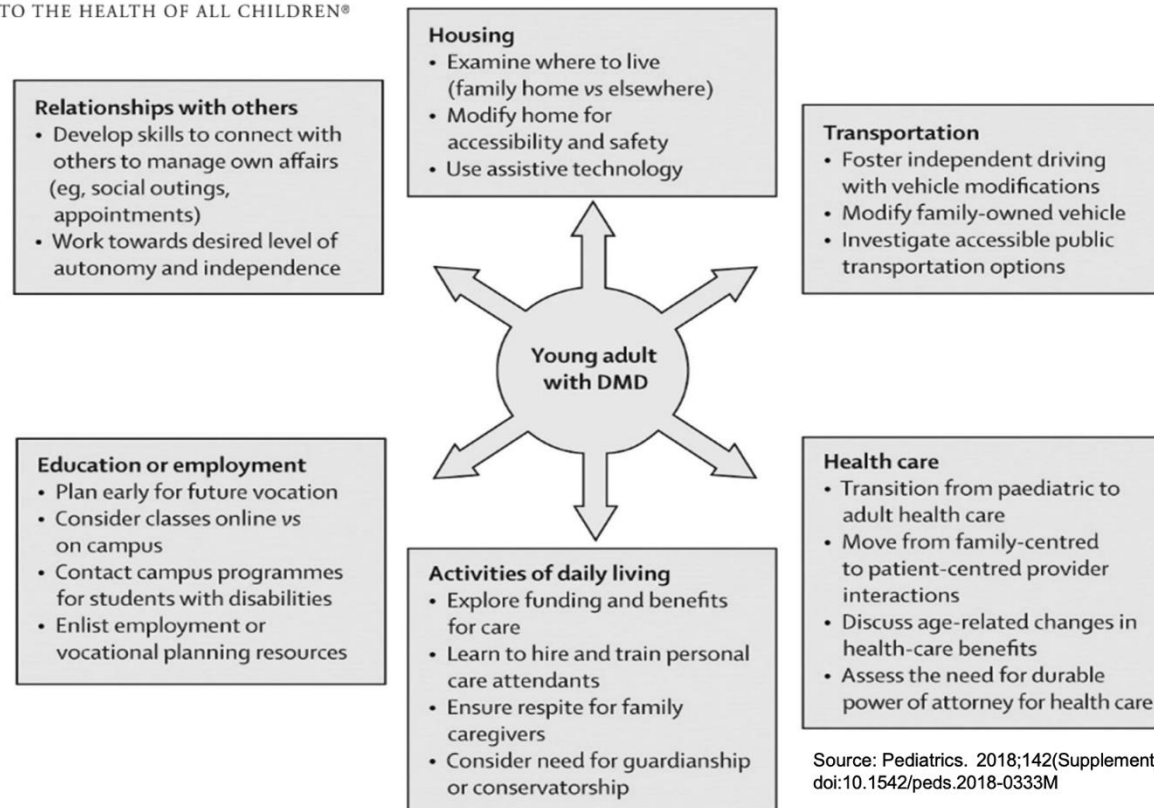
TO THE HEALTH OF ALL CHILDREN®

Housing
• Examine where to live (family home vs elsewhere)
• Modify home for accessibility and safety
• Use assistive technology

Relationships with others
• Develop skills to connect with others to manage own affairs (eg, social outings, appointments)
• Work towards desired level of autonomy and independence

Transportation
• Foster independent driving with vehicle modifications
• Modify family-owned vehicle
• Investigate accessible public transportation options

Young adult with DMD

Education or employment
• Plan early for future vocation
• Consider classes online vs on campus
• Contact campus programmes for students with disabilities
• Enlist employment or vocational planning resources

Activities of daily living
• Explore funding and benefits for care
• Learn to hire and train personal care attendants
• Ensure respite for family caregivers
• Consider need for guardianship or conservatorship

Health care
• Transition from paediatric to adult health care
• Move from family-centred to patient-centred provider interactions
• Discuss age-related changes in health-care benefits
• Assess the need for durable power of attorney for health care

Source: Pediatrics. 2018;142(Supplement
doi:10.1542/peds.2018-0333M